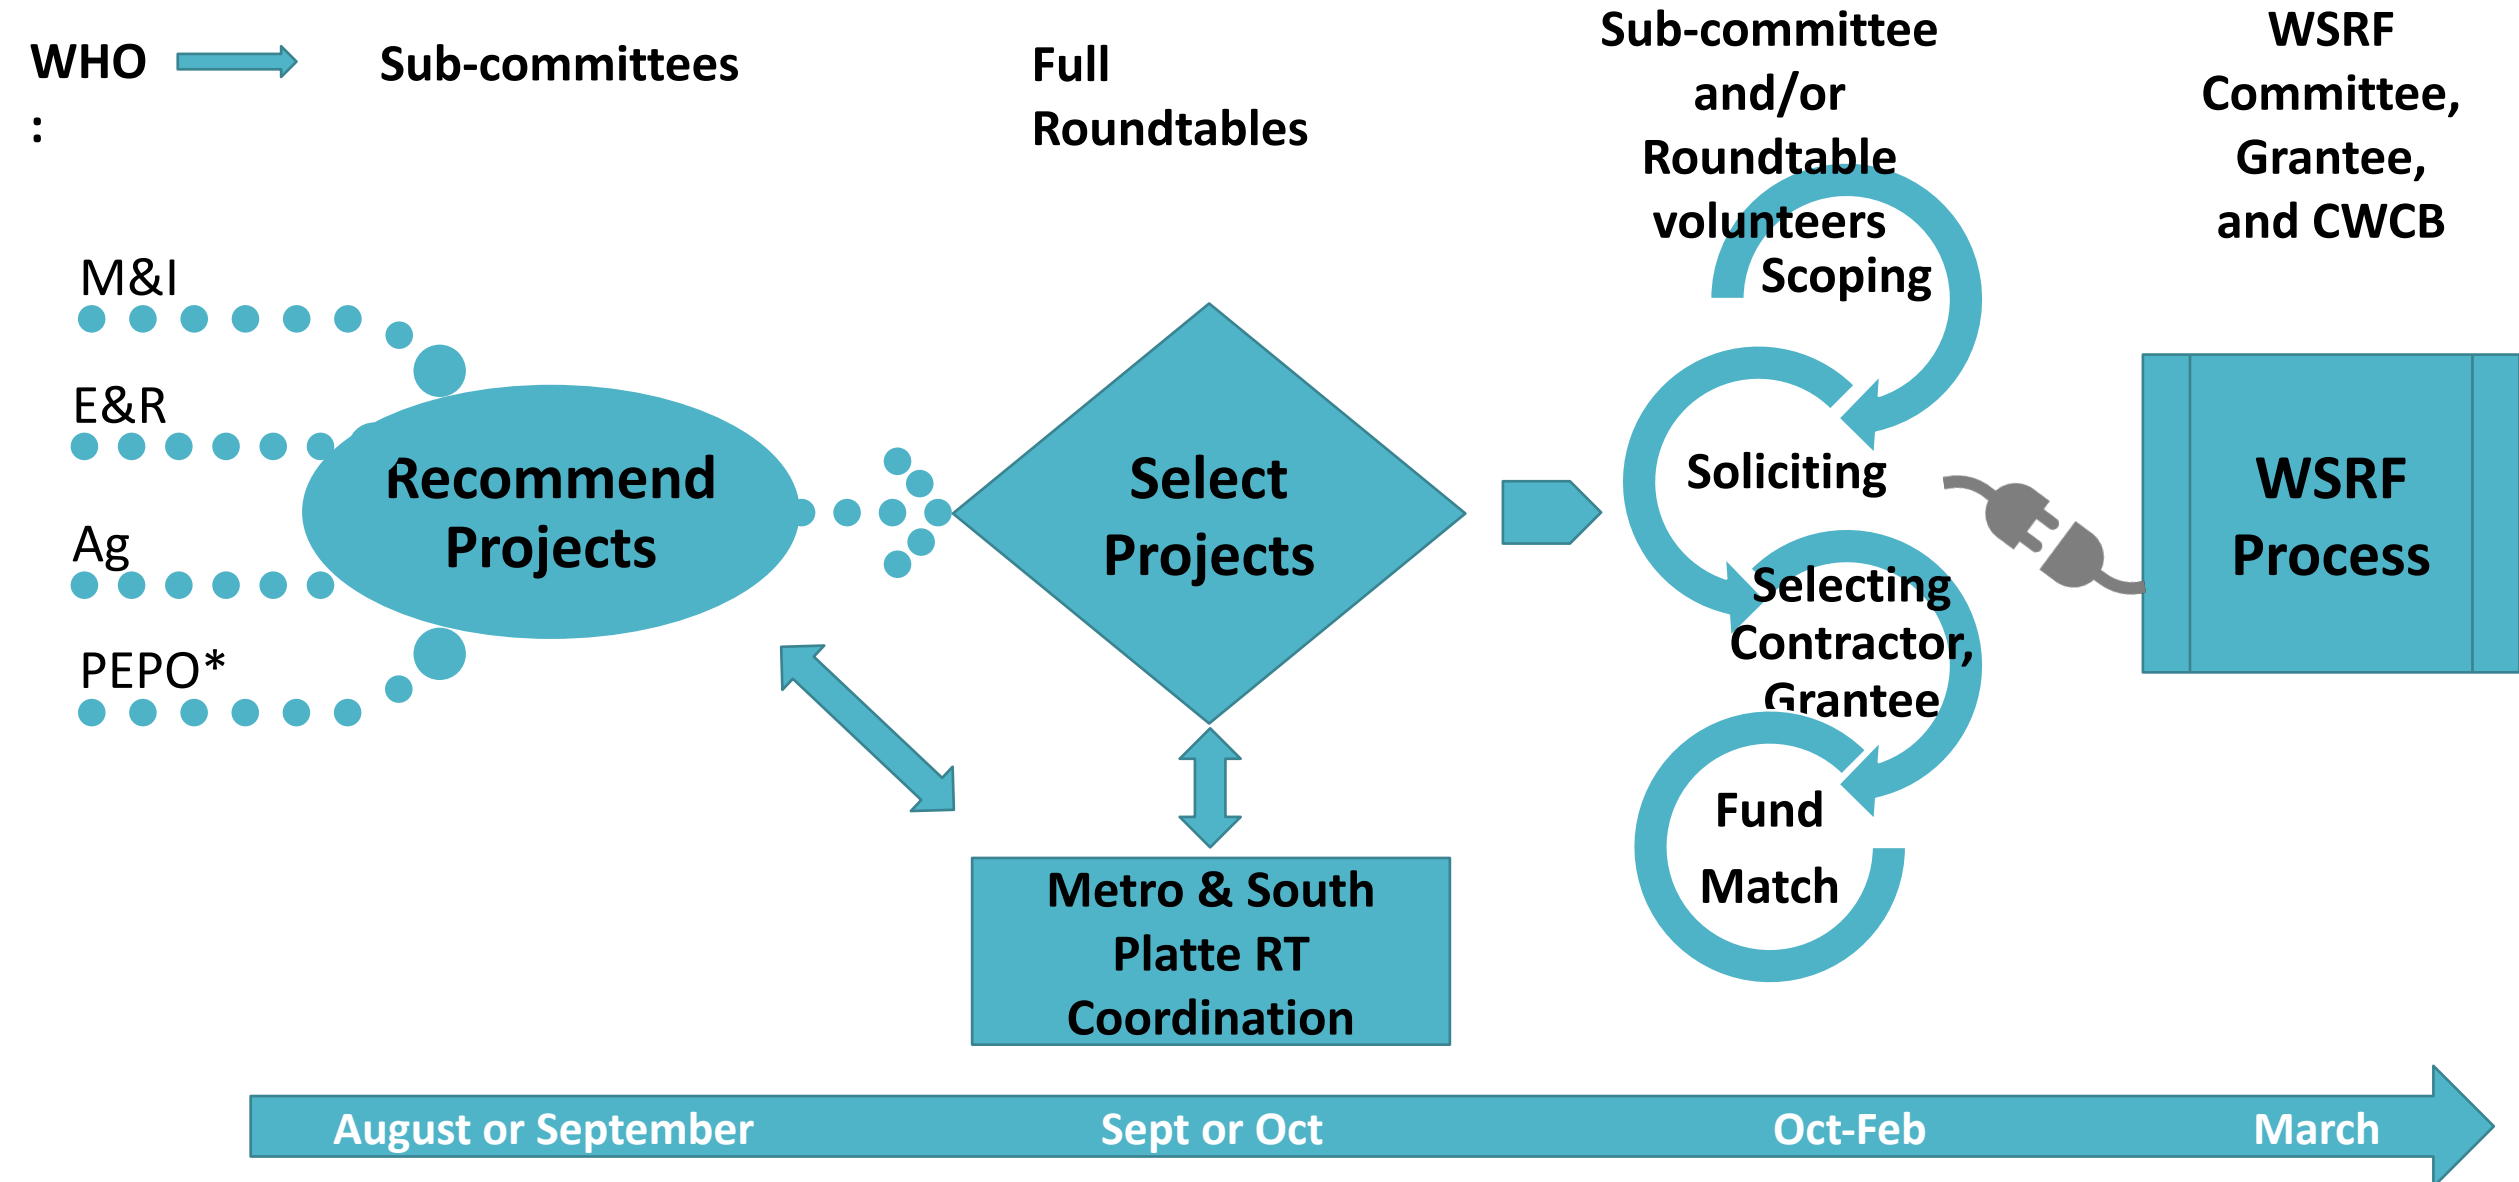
WHO:

Sub-committees

Full Roundtables

Sub-committee and/or Roundtable volunteers

WSRF Committee, Grantee, and CWCB

M&I

E&R

Ag

PEPO*

Recommend Projects

Select Projects

Scoping

Soliciting

Selecting Contractor, Grantee

Fund Match

WSRF Process

Metro & South Platte RT Coordination

August or September

Sept or Oct

Oct-Feb

March